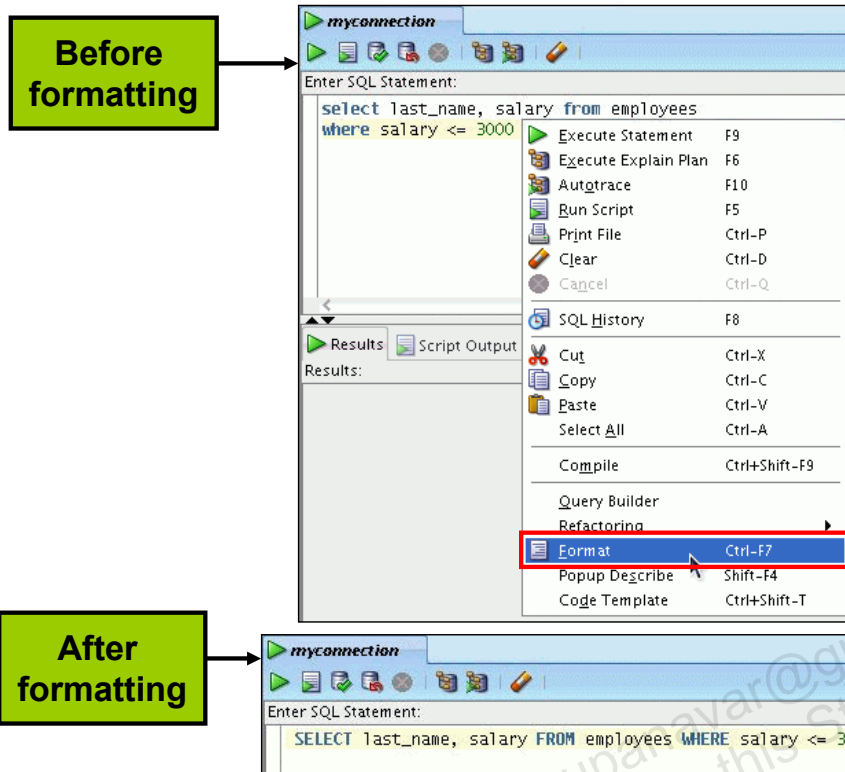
Before formatting

myconnection

Enter SQL Statement:

select last_name, salary from employees
where salary <= 3000

Execute Statement F9
Execute Explain Plan F6
Autotrace F10
Run Script F5
Print File Ctrl-P
Clear Ctrl-D
Cancel Ctrl-Q
SQL History F8
Cut Ctrl-X
Copy Ctrl-C
Paste Ctrl-V
Select All Ctrl-A
Compile Ctrl+Shift-F9
Query Builder
Refactoring
Format Ctrl-F7
Popup Describe Shift-F4
Code Template Ctrl+Shift-T

Results
Script Output
Results:

After formatting

myconnection

Enter SQL Statement:

SELECT last_name, salary FROM employees WHERE salary <= 3

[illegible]